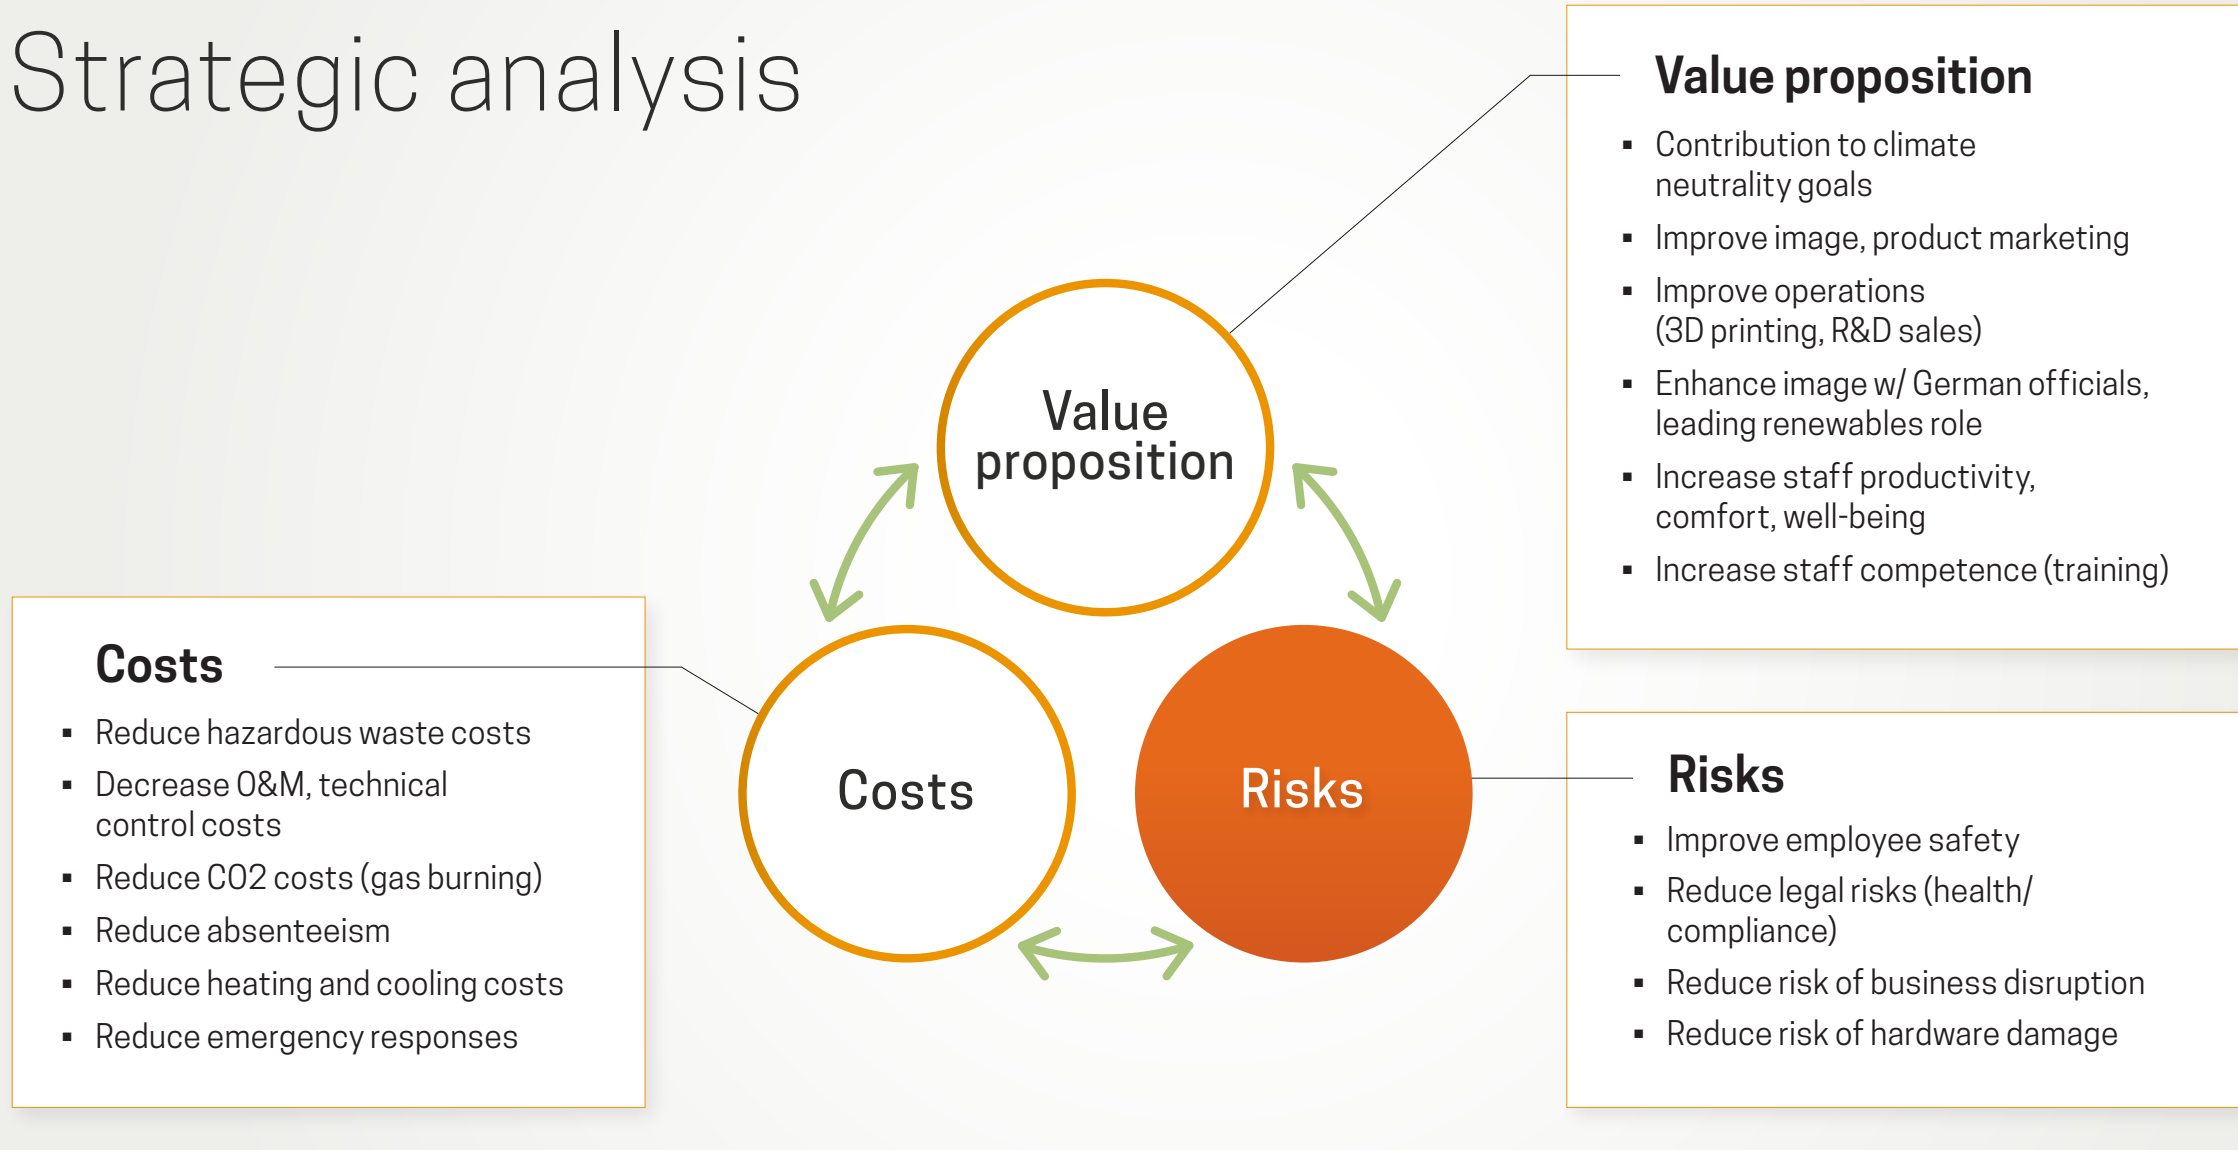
Strategic analysis

Value proposition

- Contribution to climate neutrality goals
- Improve image, product marketing
- Improve operations (3D printing, R&D sales)
- Enhance image w/ German officials, leading renewables role
- Increase staff productivity, comfort, well-being
- Increase staff competence (training)

Value proposition

Costs

Risks

Costs

- Reduce hazardous waste costs
- Decrease O&M, technical control costs
- Reduce CO2 costs (gas burning)
- Reduce absenteeism
- Reduce heating and cooling costs
- Reduce emergency responses

Risks

- Improve employee safety
- Reduce legal risks (health/ compliance)
- Reduce risk of business disruption
- Reduce risk of hardware damage